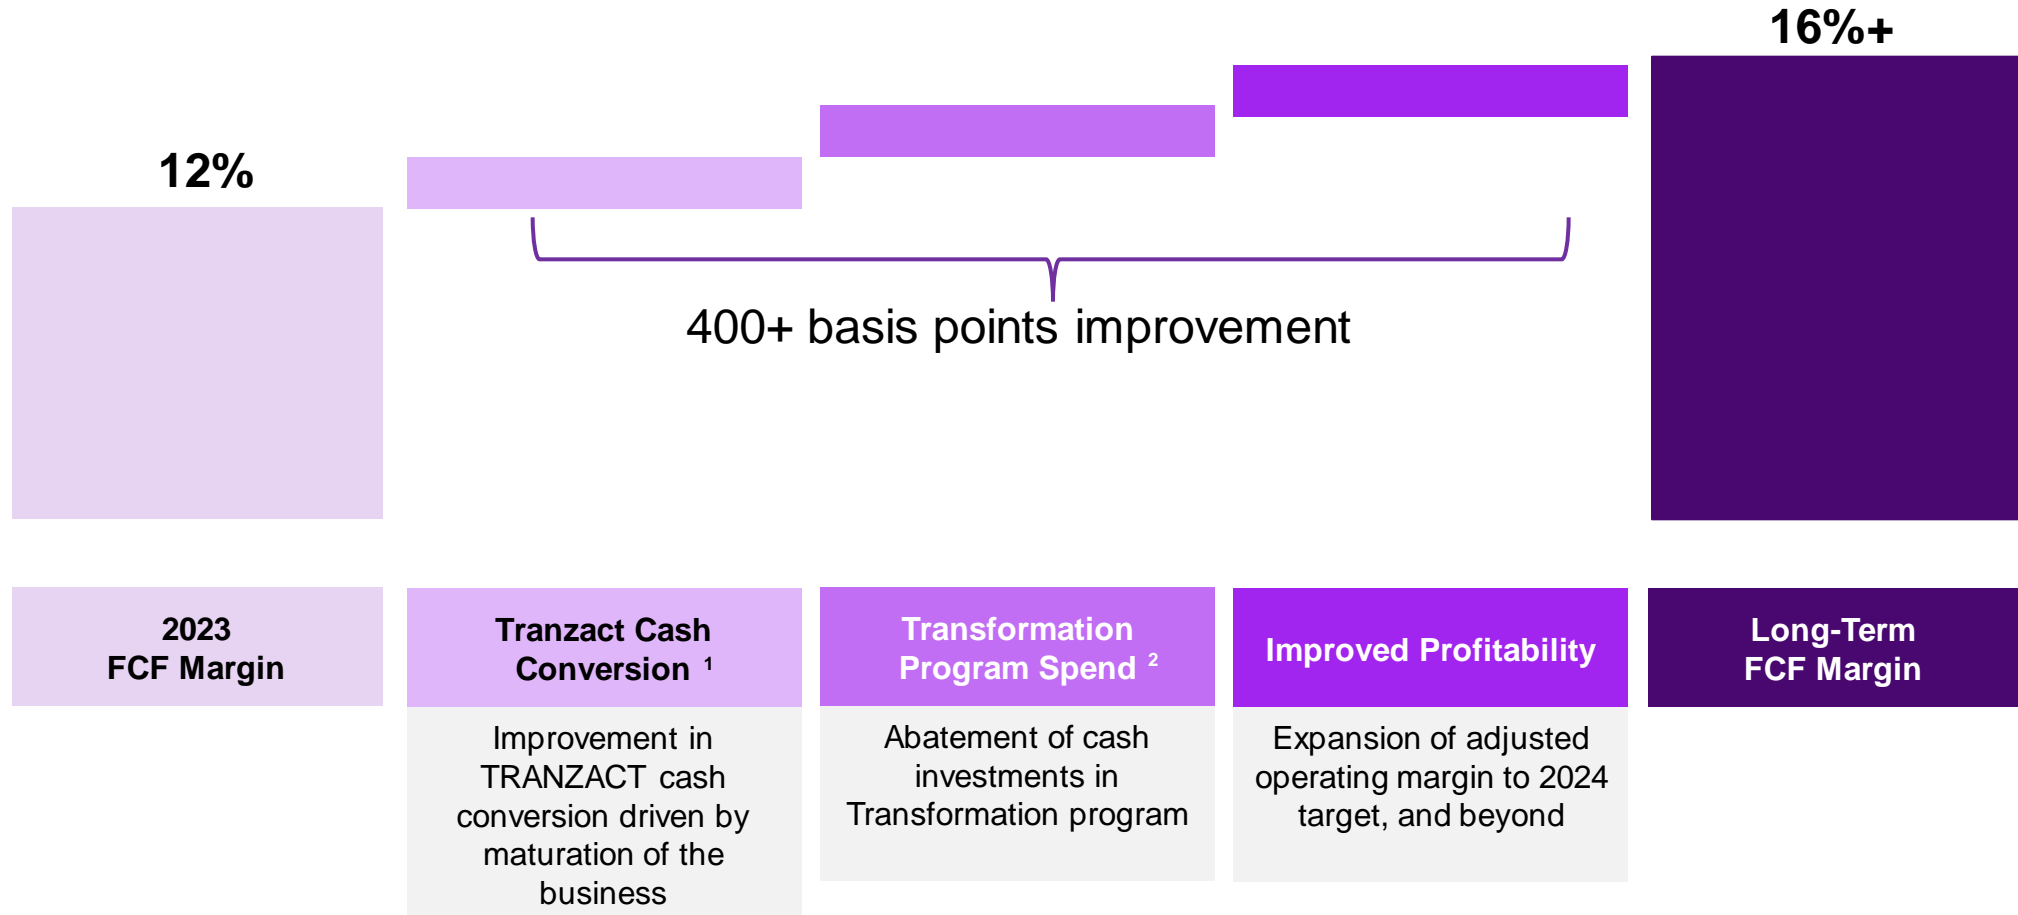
16%+

12%

400+ basis points improvement

2023
FCF Margin

Tranzact Cash Conversion $^1$

Improvement in TRANZACT cash conversion driven by maturation of the business

Transformation Program Spend $^2$

Abatement of cash investments in Transformation program

Improved Profitability

Expansion of adjusted operating margin to 2024 target, and beyond

Long-Term
FCF Margin